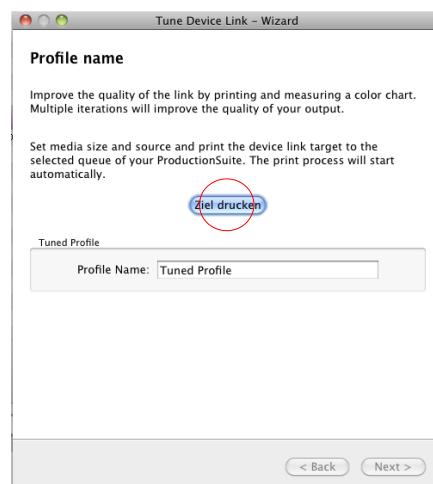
Tune Device Link – Wizard

Profile name

Improve the quality of the link by printing and measuring a color chart. Multiple iterations will improve the quality of your output.

Set media size and source and print the device link target to the selected queue of your ProductionSuite. The print process will start automatically.

Ziel drucken

Tuned Profile

Profile Name: Tuned Profile

< Back

Next >